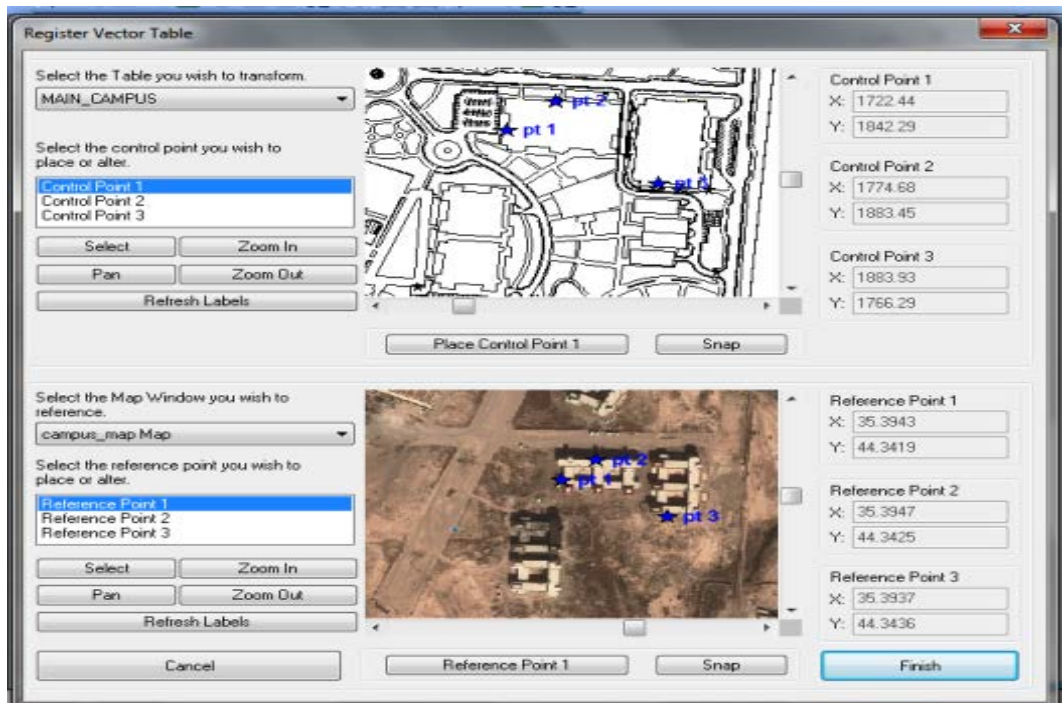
Register Vector Table

Select the Table you wish to transform.

MAIN_CAMPUS

Select the control point you wish to place or alter.

Control Point 1
Control Point 2
Control Point 3

Select
Zoom In
Pan
Zoom Out
Refresh Labels

pt 2
pt 1
pt 3

Place Control Point 1
Snap

Control Point 1
X: 1722.44
Y: 1842.29

Control Point 2
X: 1774.68
Y: 1883.45

Control Point 3
X: 1883.93
Y: 1766.29

Select the Map Window you wish to reference.

campus_map Map

Select the reference point you wish to place or alter.

Reference Point 1
Reference Point 2
Reference Point 3

Select
Zoom In
Pan
Zoom Out
Refresh Labels

pt 2
pt 1
pt 3

Reference Point 1
X: 35.3943
Y: 44.3419

Reference Point 2
X: 35.3947
Y: 44.3425

Reference Point 3
X: 35.3937
Y: 44.3436

Cancel
Reference Point 1
Snap
Finish